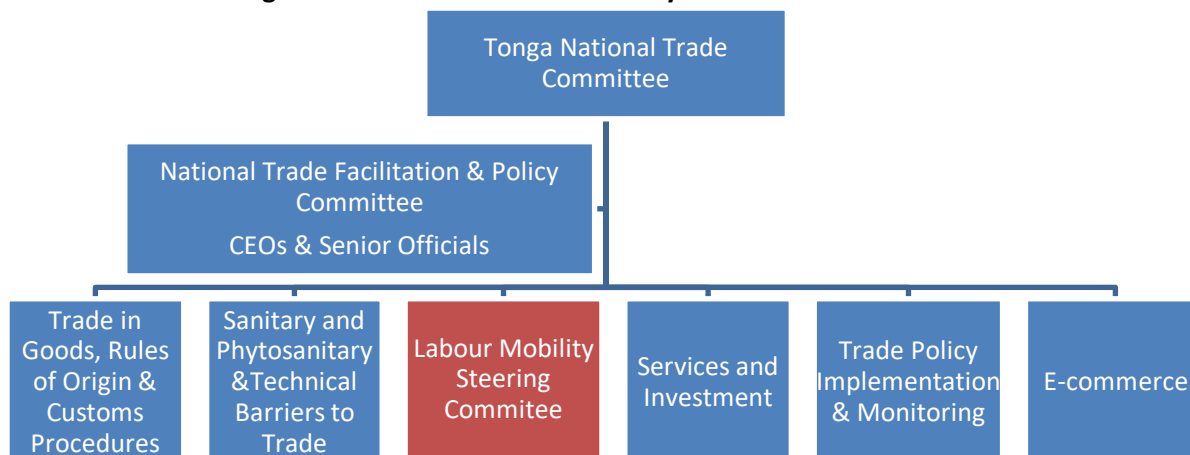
Tonga National Trade Committee

National Trade Facilitation & Policy Committee

CEOs & Senior Officials

Trade in Goods, Rules of Origin & Customs Procedures

Sanitary and Phytosanitary &Technical Barriers to Trade

Labour Mobility Steering Commitee

Services and Investment

Trade Policy Implementation & Monitoring

E-commerce